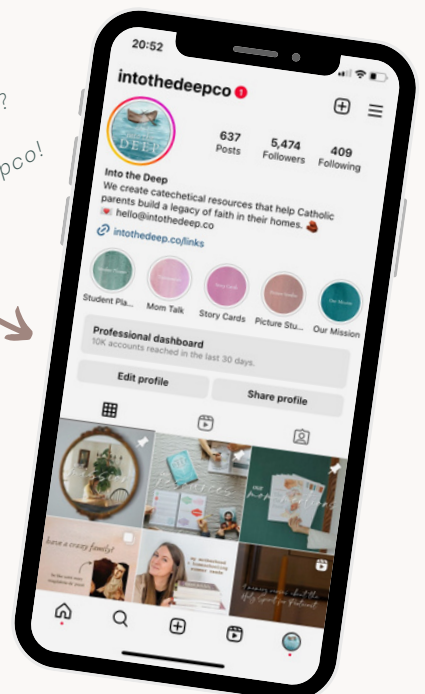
?

pco!

20:52

intothedeepco 1

637 Posts

5,474 Followers

409 Following

Into the Deep

We create catechetical resources that help Catholic parents build a legacy of faith in their homes.

hello@intothedeep.co

intothedeep.co/links

Student Pla...

Mom Talk

Story Cards

Picture Stu...

Our Mission

Professional dashboard

10K accounts reached in the last 30 days.

Edit profile

Share profile

have a crazy family?